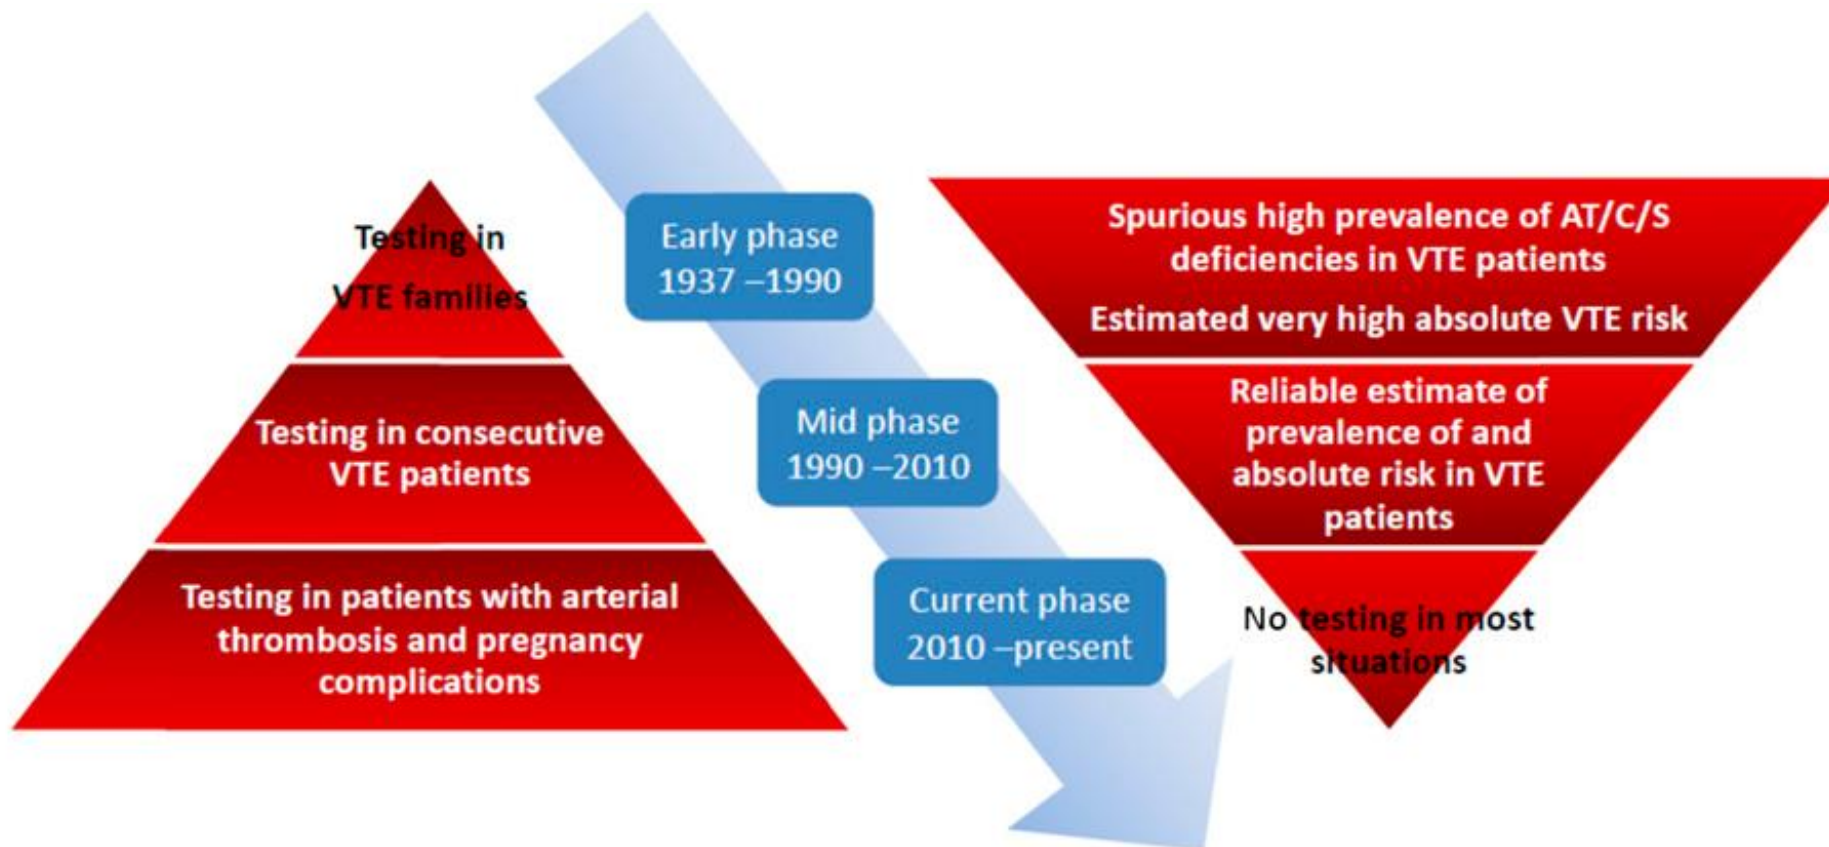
Testing in VTE families

Testing in consecutive VTE patients

Testing in patients with arterial thrombosis and pregnancy complications

Early phase 1937 –1990

Mid phase 1990 –2010

Current phase 2010 –present

Spurious high prevalence of AT/C/S deficiencies in VTE patients

Estimated very high absolute VTE risk

Reliable estimate of prevalence of and absolute risk in VTE patients

No testing in most situations